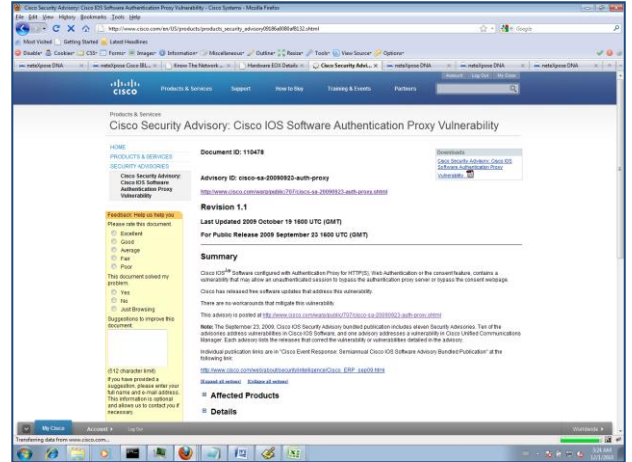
Cisco Security Advisory: Cisco IOS Software Authentication Proxy Vulnerability - Cisco Systems - Mozilla Firefox

File Edit View History Bookmarks Tools Help

http://www.cisco.com/en/US/products/products_security_advisory09186a0080af8132.shtml

Google

Most Visited Getting Started Latest Headlines

Disable Cookies CSS Forms Images Information Miscellaneous Outline Resize Tools View Source Options

netsXpose DNA | netsXpose Cisco IBL... | Know The Network ... | Hardware EOX Details | Cisco Security Advi... | netsXpose DNA | netsXpose DNA | netsXpose DNA

Worldwide Log Out My Cisco

Cisco

Products & Services Support How to Buy Training & Events Partners

Products & Services

Cisco Security Advisory: Cisco IOS Software Authentication Proxy Vulnerability

HOME
PRODUCTS & SERVICES
SECURITY ADVISORIES
Cisco Security Advisory: Cisco IOS Software Authentication Proxy Vulnerability

Feedback: Help us help you
Please rate this document.
Excellent
Good
Average
Fair
Poor
This document solved my problem.
Yes
No
Just Browsing
Suggestions to improve this document.

(512 character limit)
If you have provided a suggestion, please enter your full name and e-mail address. This information is optional and allows us to contact you if necessary.

Document ID: 110478

Downloads
Cisco Security Advisory: Cisco IOS Software Authentication Proxy Vulnerability

Advisory ID: cisco-sa-20090923-auth-proxy

http://www.cisco.com/warp/public/707/cisco-sa-20090923-auth-proxy.shtml

Revision 1.1

Last Updated 2009 October 19 1600 UTC (GMT)

For Public Release 2009 September 23 1600 UTC (GMT)

Summary

Cisco IOS® Software configured with Authentication Proxy for HTTP(S), Web Authentication or the consent feature, contains a vulnerability that may allow an unauthenticated session to bypass the authentication proxy server or bypass the consent webpage.

Cisco has released free software updates that address this vulnerability.

There are no workarounds that mitigate this vulnerability.

This advisory is posted at http://www.cisco.com/warp/public/707/cisco-sa-20090923-auth-proxy.shtml

Note: The September 23, 2009, Cisco IOS Security Advisory bundled publication includes eleven Security Advisories. Ten of the advisories address vulnerabilities in Cisco IOS Software, and one advisory addresses a vulnerability in Cisco Unified Communications Manager. Each advisory lists the releases that correct the vulnerability or vulnerabilities detailed in the advisory.

Individual publication links are in "Cisco Event Response: Semiannual Cisco IOS Software Advisory Bundled Publication" at the following link:

http://www.cisco.com/web/about/security/intelligence/Cisco_ERP_sep09.html

Expand all sections Collapse all sections

Affected Products

Details

My Cisco Account Log Out Worldwide

Transferring data from www.cisco.com...